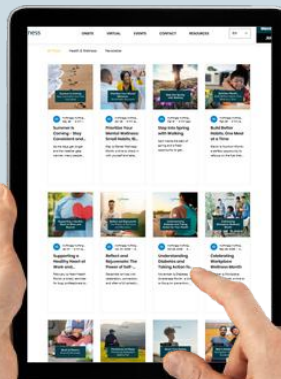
ness

GRANTS VIRTUAL EVENTS CONTACT RESOURCES

Health & Wellness Recreation

Summer is Coming – Stay Consistent and...

Prioritize Your Mental Wellness: Small Habits, Bi...

Step Into Spring with Walking

Build Better Habits One Step at a Time

Supporting a Healthy Heart at Work and...

Reflect and Rejuvenate: The Power of Self-...

Understanding Diabetes and Taking Action fo...

Celebrating Workplace Wellness Month